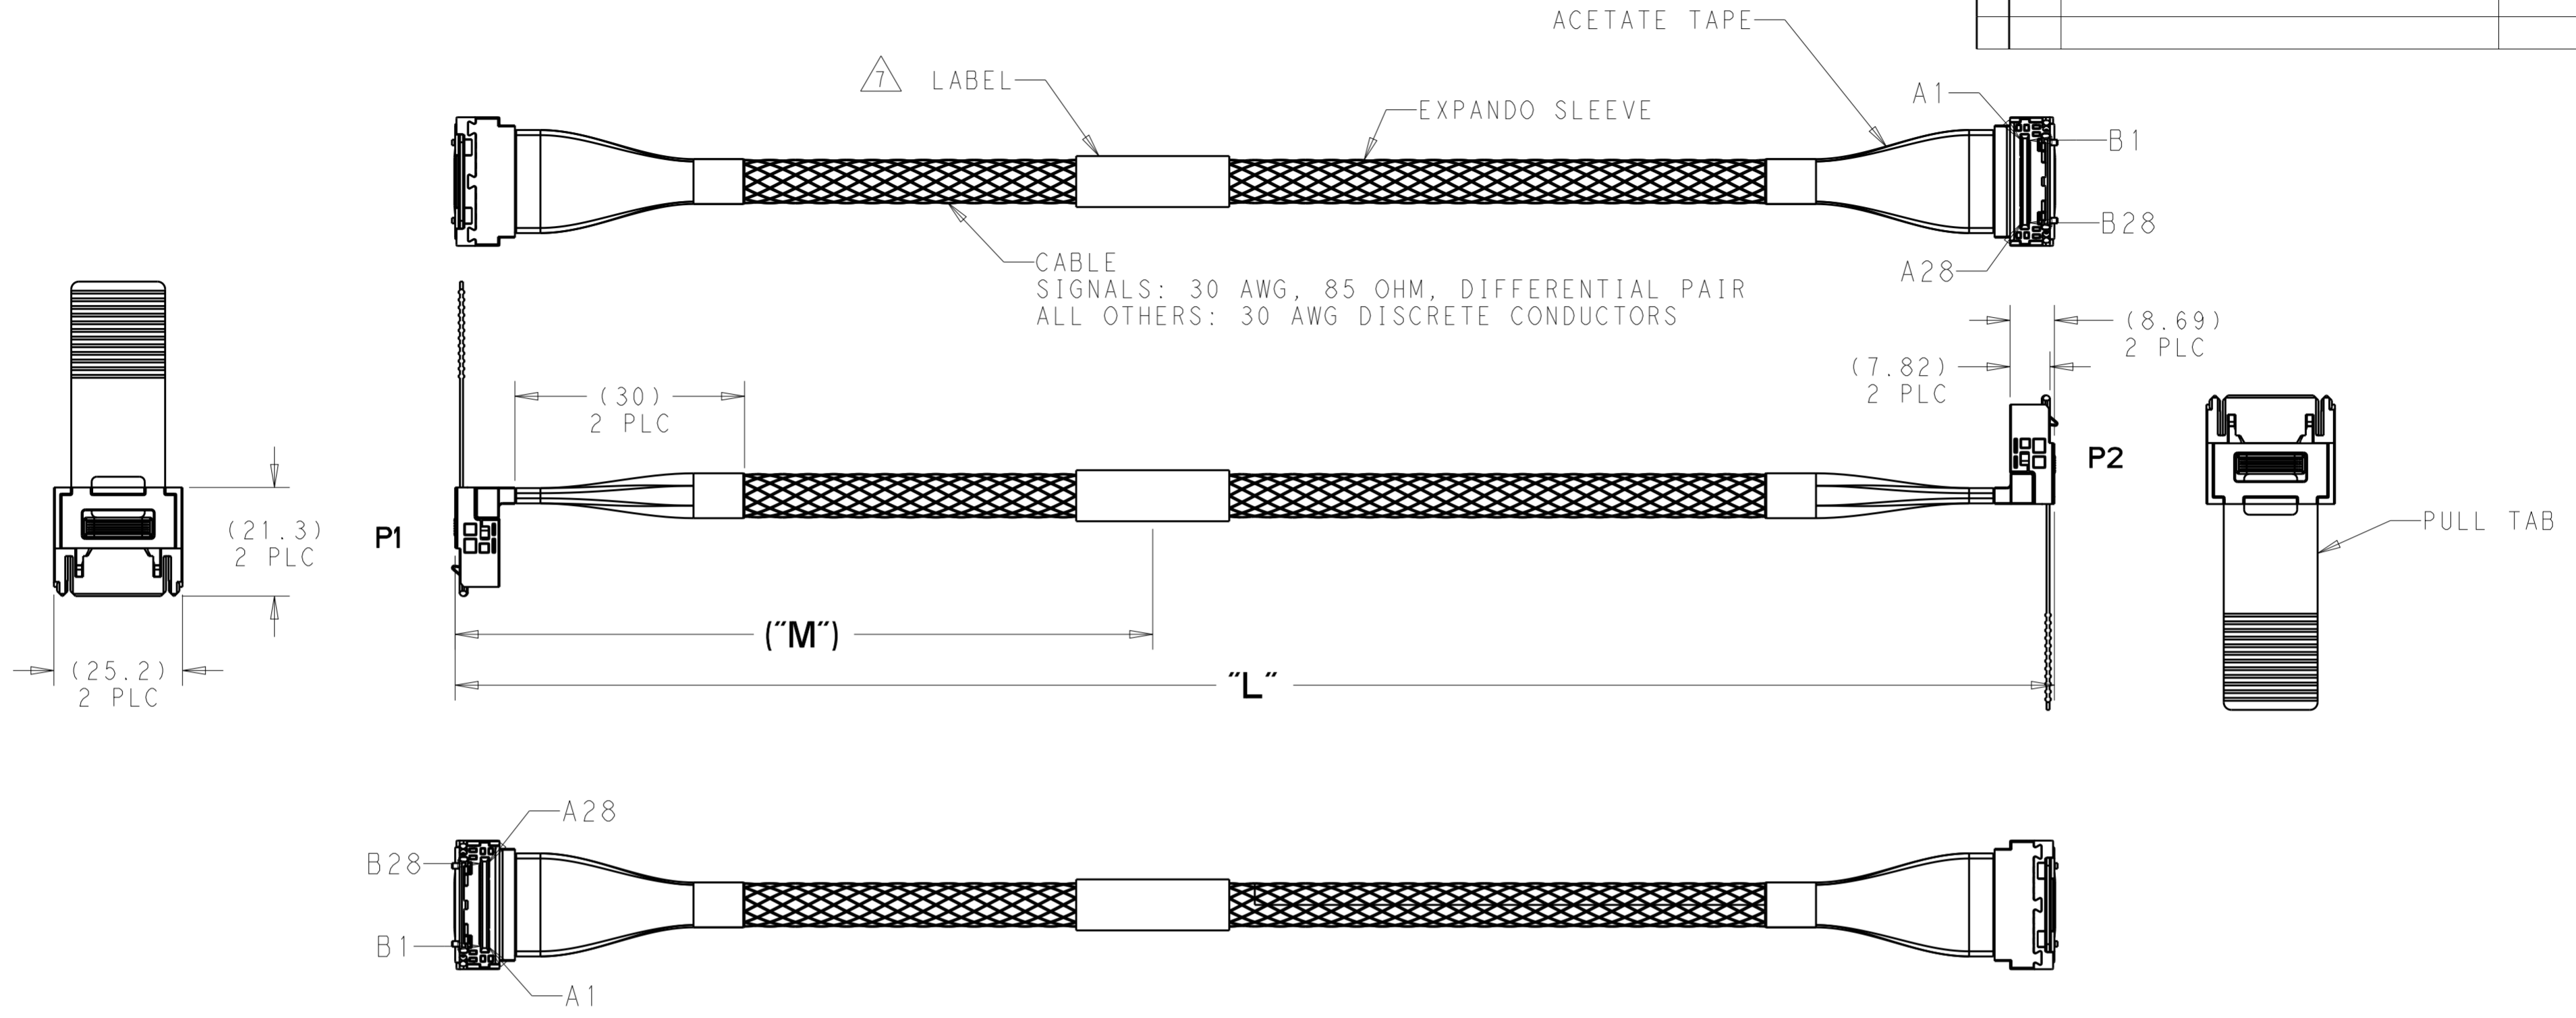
ACETATE TAPE

7 LABEL

EXPANDO SLEEVE

A1

B1

B28

A28

CABLE
SIGNALS: 30 AWG, 85 OHM, DIFFERENTIAL PAIR
ALL OTHERS: 30 AWG DISCRETE CONDUCTORS

(8.69)
2 PLC

(7.82)
2 PLC

(30)
2 PLC

P2

(21.3)
2 PLC

P1

PULL TAB

("M")

(25.2)
2 PLC

"L"

A28

B28

B1

A1